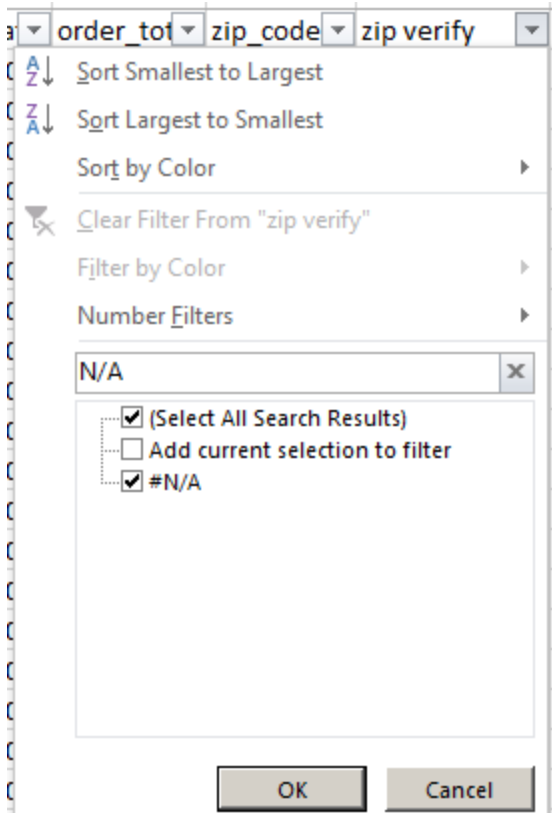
order_tot | zip_code | zip verify

Sort Smallest to Largest

Sort Largest to Smallest

Sort by Color

Clear Filter From "zip verify"

Filter by Color

Number Filters

N/A

(Select All Search Results)

Add current selection to filter

#N/A

OK

Cancel